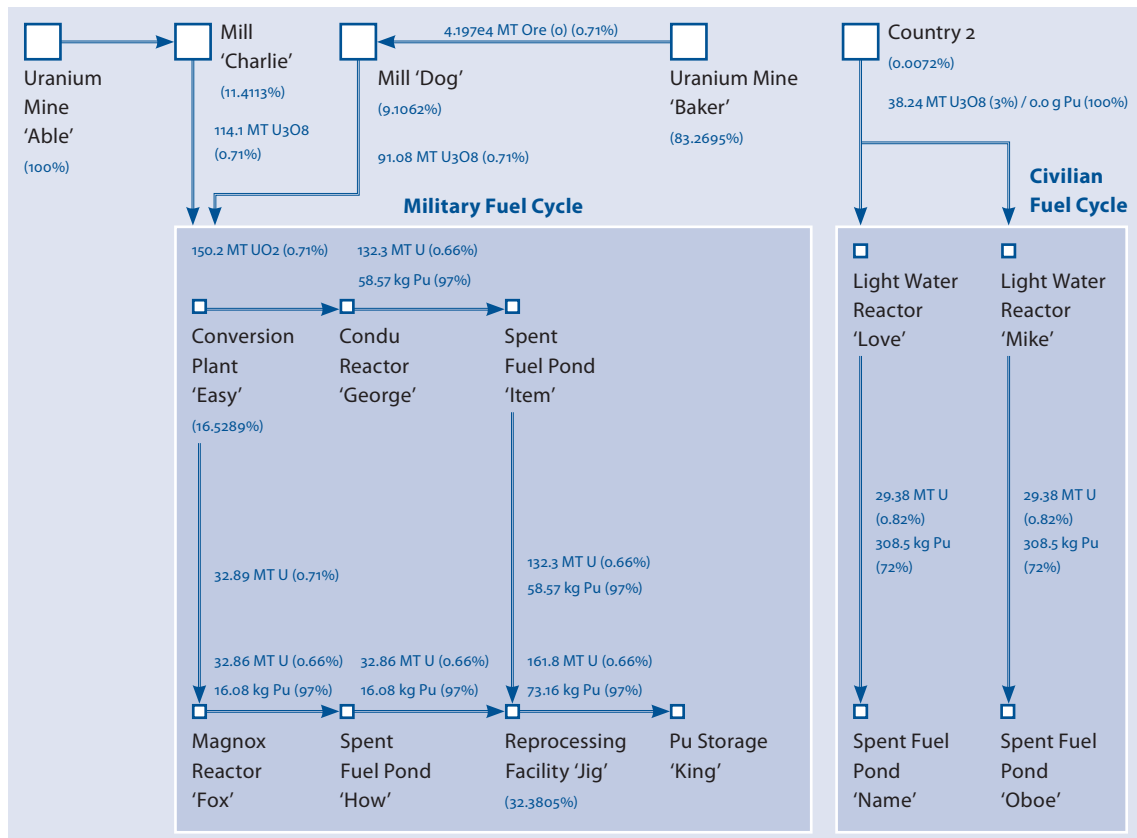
Uranium Mine 'Able'
(100%)

Mill 'Charlie'
(11.4113%)

114.1 MT U3O8 (0.71%)

Mill 'Dog'
(9.1062%)

91.08 MT U3O8 (0.71%)

4.197e4 MT Ore (0) (0.71%)

Uranium Mine 'Baker'
(83.2695%)

Country 2
(0.0072%)

38.24 MT U3O8 (3%) / 0.0 g Pu (100%)

Military Fuel Cycle

Civilian Fuel Cycle

150.2 MT UO2 (0.71%)

132.3 MT U (0.66%)
58.57 kg Pu (97%)

Conversion Plant 'Easy'
(16.5289%)

Condu Reactor 'George'

Spent Fuel Pond 'Item'

32.89 MT U (0.71%)

132.3 MT U (0.66%)
58.57 kg Pu (97%)

32.86 MT U (0.66%)
16.08 kg Pu (97%)

32.86 MT U (0.66%)
16.08 kg Pu (97%)

161.8 MT U (0.66%)
73.16 kg Pu (97%)

Magnox Reactor 'Fox'

Spent Fuel Pond 'How'

Reprocessing Facility 'Jig'
(32.3805%)

Pu Storage 'King'

Light Water Reactor 'Love'

Light Water Reactor 'Mike'

29.38 MT U (0.82%)
308.5 kg Pu (72%)

29.38 MT U (0.82%)
308.5 kg Pu (72%)

Spent Fuel Pond 'Name'

Spent Fuel Pond 'Oboe'